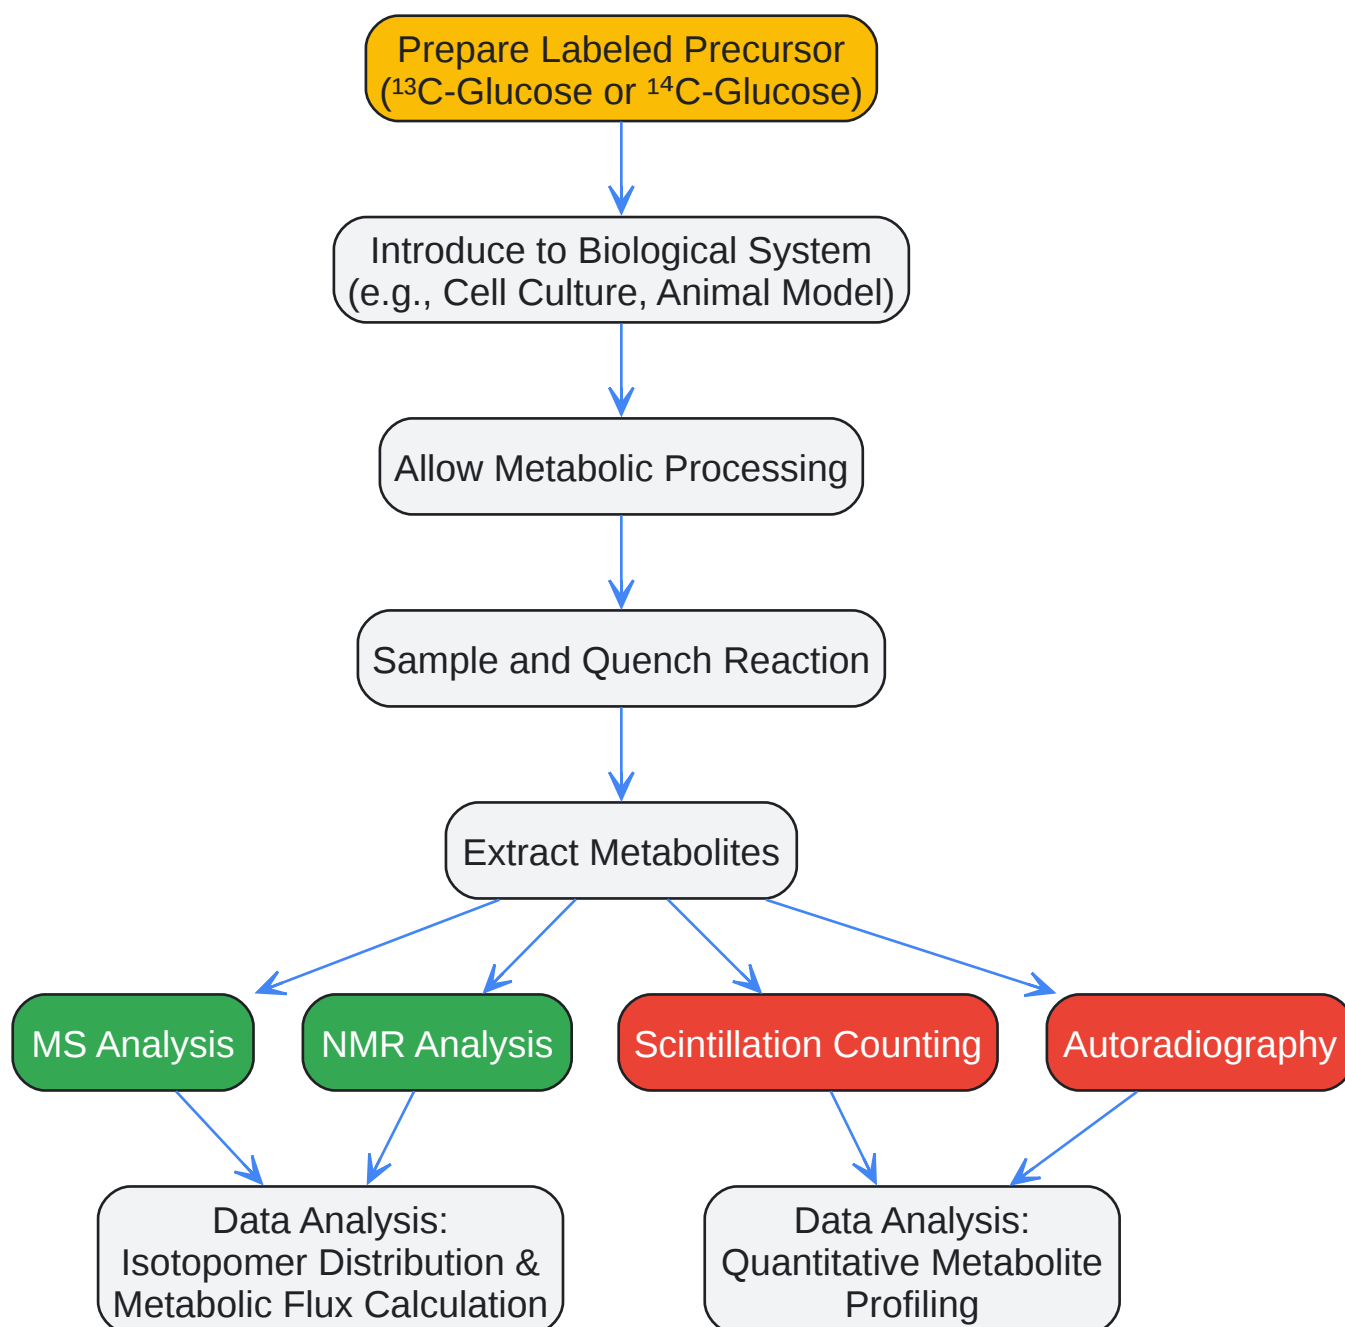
Prepare Labeled Precursor
($^{13}$C-Glucose or $^{14}$C-Glucose)

Introduce to Biological System
(e.g., Cell Culture, Animal Model)

Allow Metabolic Processing

Sample and Quench Reaction

Extract Metabolites

MS Analysis

NMR Analysis

Scintillation Counting

Autoradiography

Data Analysis:
Isotopomer Distribution &
Metabolic Flux Calculation

Data Analysis:
Quantitative Metabolite
Profiling